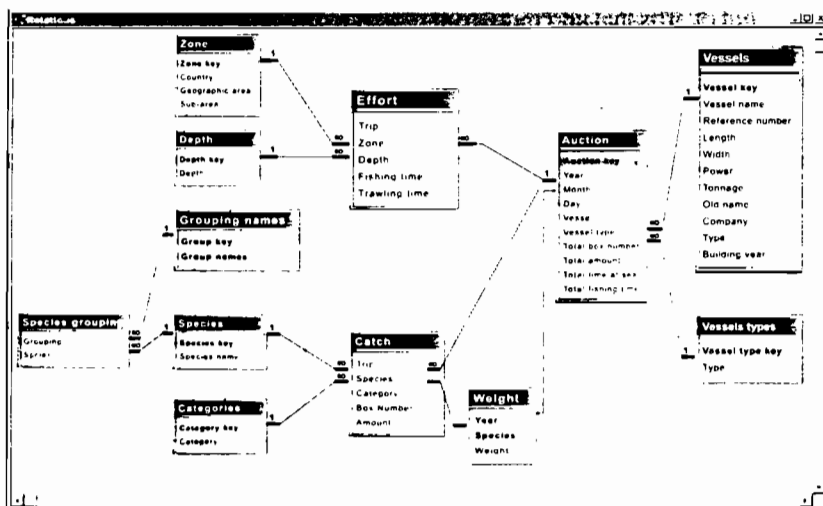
Relationships

Zone
Zone key
Country
Geographic area
Sub-area

Depth
Depth key
Depth

Effort
Trip
Zone
Depth
Fishing time
Trawling time

Auction
Auction key
Year
Month
Day
Vessel
Vessel type
Total box number
Total amount
Total time at sea
Total fishing time

Vessels
Vessel key
Vessel name
Reference number
Length
Width
Power
Tonnage
Old name
Company
Type
Building year

Grouping names
Group key
Group names

Species grouping
Grouping
Species

Species
Species key
Species name

Catch
Trip
Species
Category
Box Number
Amount

Categories
Category key
Category

Weight
Year
Species
Weight

Vessels types
Vessel type key
Type

1
1
1
1
1
1
1
1
1
∞
∞
∞
∞
∞
∞
∞
∞
∞
∞